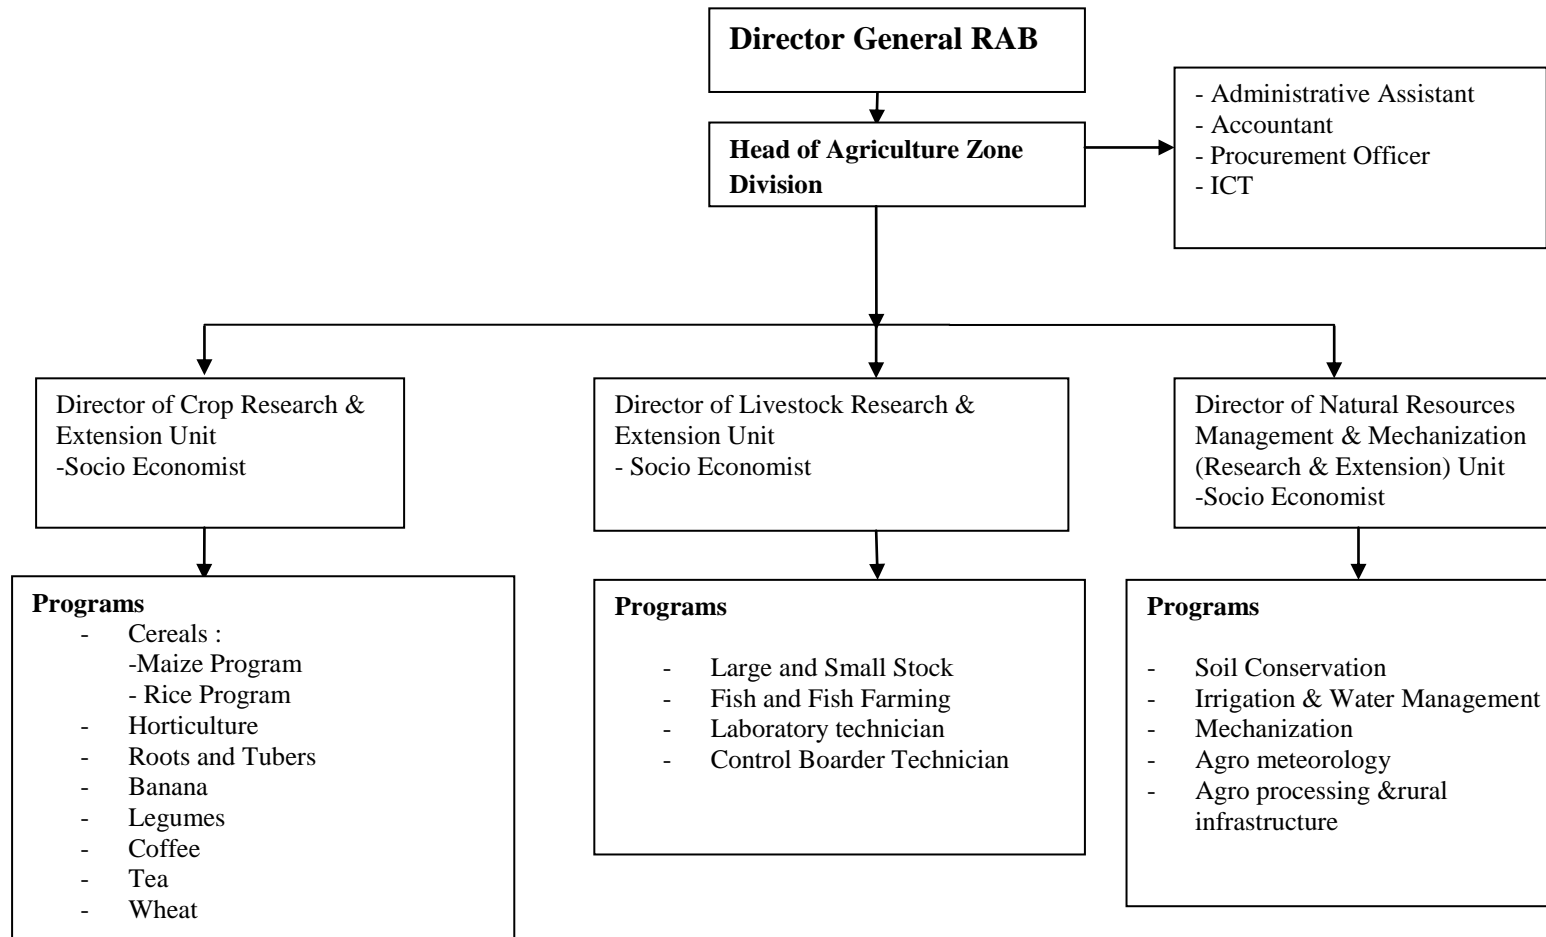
**Director General RAB**

**Head of Agriculture Zone Division**

- Administrative Assistant
- Accountant
- Procurement Officer
- ICT

Director of Crop Research & Extension Unit
-Socio Economist

Director of Livestock Research & Extension Unit
- Socio Economist

Director of Natural Resources Management & Mechanization (Research & Extension) Unit
-Socio Economist

**Programs**
- Cereals :
 -Maize Program
 - Rice Program
- Horticulture
- Roots and Tubers
- Banana
- Legumes
- Coffee
- Tea
- Wheat

**Programs**
- Large and Small Stock
- Fish and Fish Farming
- Laboratory technician
- Control Boarder Technician

**Programs**
- Soil Conservation
- Irrigation & Water Management
- Mechanization
- Agro meteorology
- Agro processing &rural infrastructure